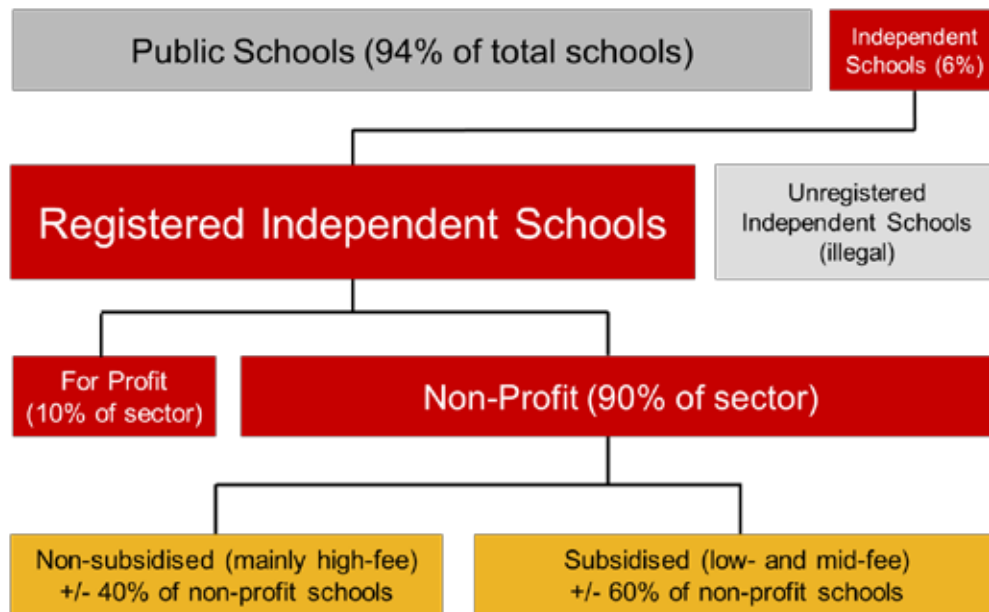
Public Schools (94% of total schools)

Independent Schools (6%)

Registered Independent Schools

Unregistered Independent Schools (illegal)

For Profit (10% of sector)

Non-Profit (90% of sector)

Non-subsidised (mainly high-fee) +/- 40% of non-profit schools

Subsidised (low- and mid-fee) +/- 60% of non-profit schools